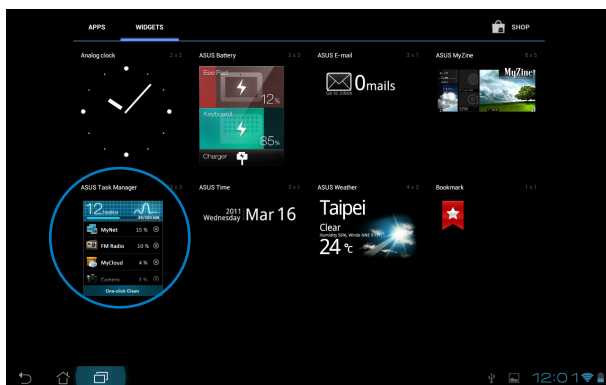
APPS WIDGETS

SHOP

Analog clock 2 x 2

ASUS Battery 2 x 2

Eee Pad

12%

Keyboard

85%

Charger

ASUS E-mail 3 x 1

0mails

Go to inbox

ASUS MyZine 4 x 3

MyZine

ASUS Task Manager 3 x 3

12 tasks

MyNet 15 %

FM Radio 10 %

MyCloud 4 %

Camera 4 %

One-click Clean

ASUS Time 3 x 1

2011 Wednesday Mar 16

ASUS Weather 4 x 2

Taipei

Clear

24 °C

Bookmark 1 x 1

12:01